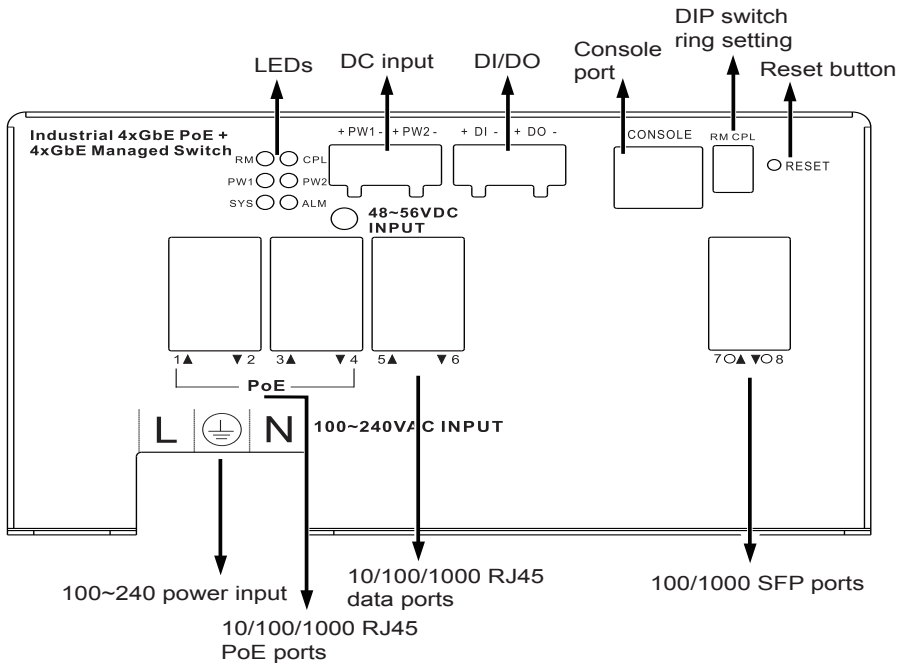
LEDs

DC input

DI/DO

Console port

DIP switch ring setting

Reset button

Industrial 4xGbE PoE + 4xGbE Managed Switch

RM CPL
PW1 PW2
SYS ALM

+ PW1 - + PW2 -

+ DI - + DO -

CONSOLE

RM CPL

RESET

48~56VDC INPUT

1▲ ▼2 3▲ ▼4 5▲ ▼6

PoE

7○▲ ▼○8

L N

100~240VAC INPUT

100~240 power input

10/100/1000 RJ45 PoE ports

10/100/1000 RJ45 data ports

100/1000 SFP ports